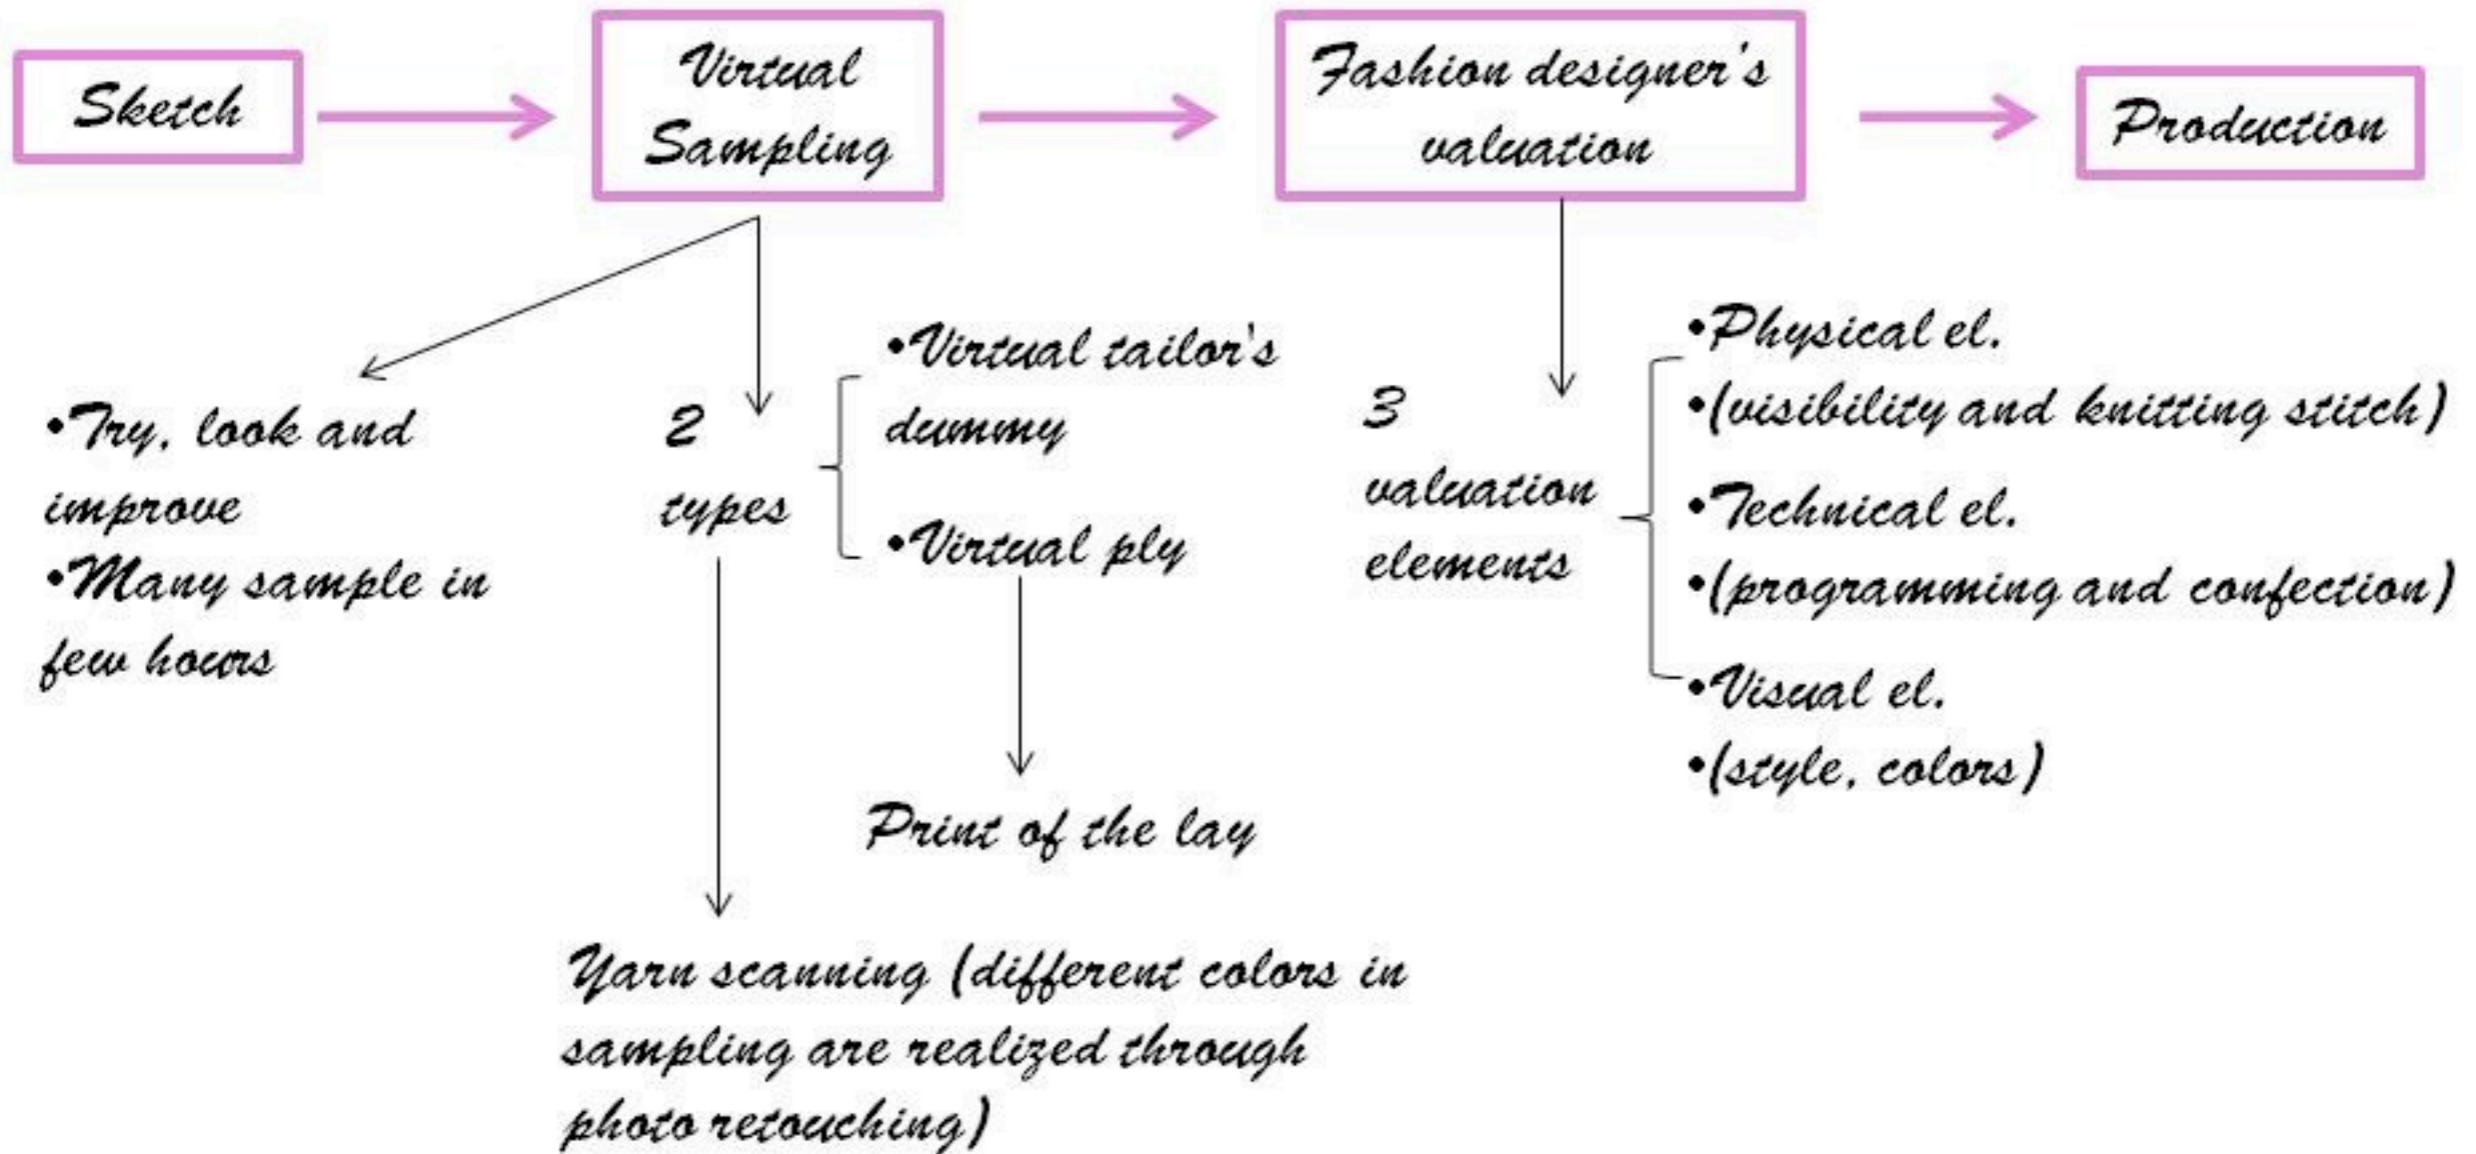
Sketch

Virtual Sampling

Fashion designer's valuation

Production

•Try, look and improve
•Many sample in few hours

2 types

•Virtual tailor's dummy

•Virtual ply

Print of the lay

Yarn scanning (different colors in sampling are realized through photo retouching)

3 valuation elements

•Physical el.
•(visibility and knitting stitch)
•Technical el.
•(programming and confection)
•Visual el.
•(style, colors)